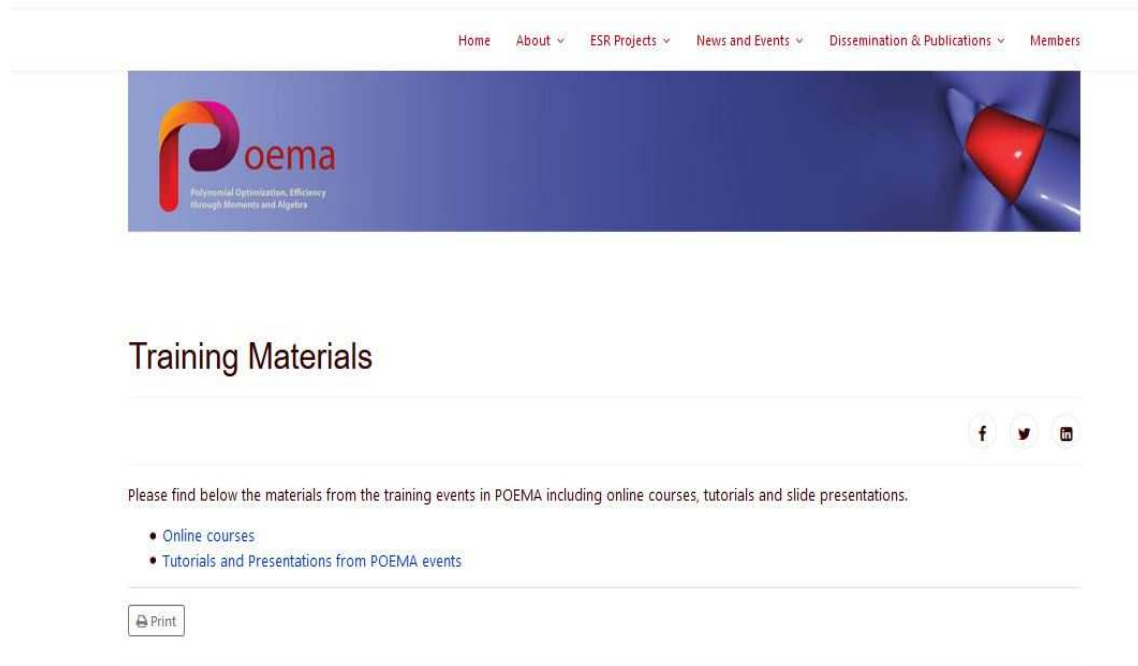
Home About ˅ ESR Projects ˅ News and Events ˅ Dissemination & Publications ˅ Members

Poema
Polynomial Optimization, Efficiency through Moments and Algebra

Training Materials

Please find below the materials from the training events in POEMA including online courses, tutorials and slide presentations.

- Online courses
- Tutorials and Presentations from POEMA events

Print